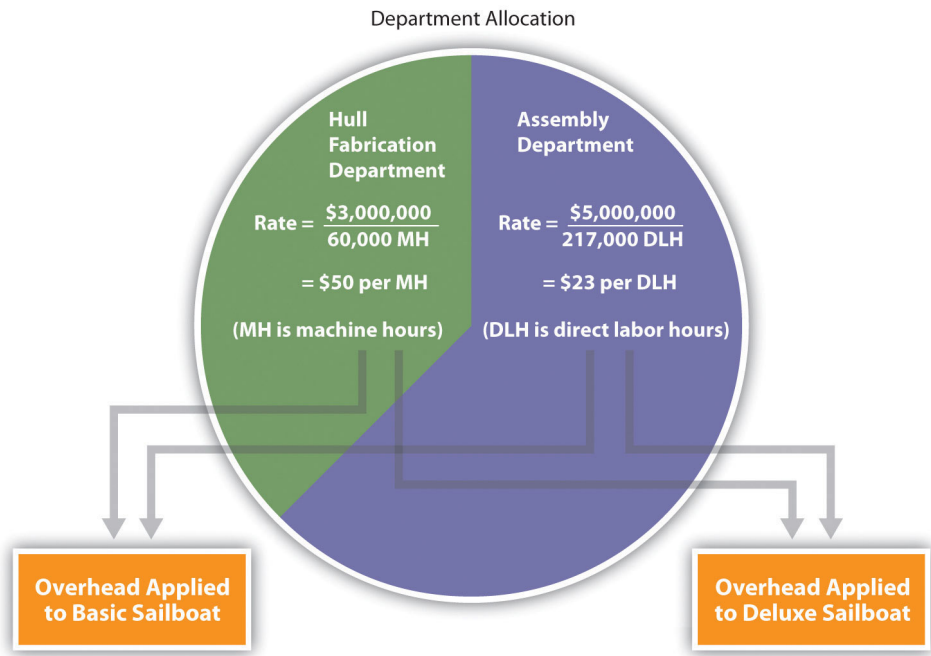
Department Allocation

Hull Fabrication Department

Rate = $\frac{\$3,000,000}{60,000 \text{ MH}}$

= \$50 per MH

(MH is machine hours)

Assembly Department

Rate = $\frac{\$5,000,000}{217,000 \text{ DLH}}$

= \$23 per DLH

(DLH is direct labor hours)

Overhead Applied to Basic Sailboat

Overhead Applied to Deluxe Sailboat